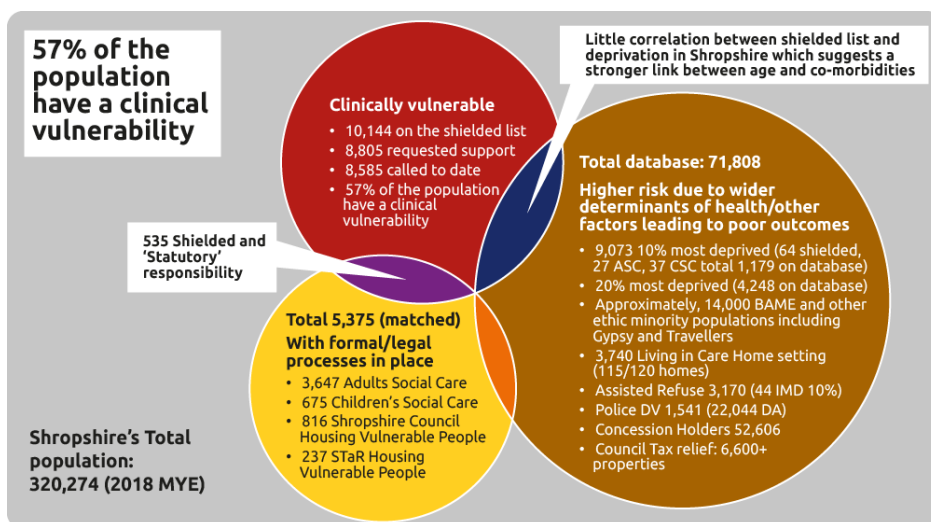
57% of the population have a clinical vulnerability

Little correlation between shielded list and deprivation in Shropshire which suggests a stronger link between age and co-morbidities

Clinically vulnerable
- 10,144 on the shielded list
- 8,805 requested support
- 8,585 called to date
- 57% of the population have a clinical vulnerability

Total database: 71,808

Higher risk due to wider determinants of health/other factors leading to poor outcomes
- 9,073 10% most deprived (64 shielded, 27 ASC, 37 CSC total 1,179 on database)
- 20% most deprived (4,248 on database)
- Approximately, 14,000 BAME and other ethic minority populations including Gypsy and Travellers
- 3,740 Living in Care Home setting (115/120 homes)
- Assisted Refuse 3,170 (44 IMD 10%)
- Police DV 1,541 (22,044 DA)
- Concession Holders 52,606
- Council Tax relief: 6,600+ properties

535 Shielded and 'Statutory' responsibility

Total 5,375 (matched)
With formal/legal processes in place
- 3,647 Adults Social Care
- 675 Children's Social Care
- 816 Shropshire Council Housing Vulnerable People
- 237 STaR Housing Vulnerable People

Shropshire's Total population: 320,274 (2018 MYE)